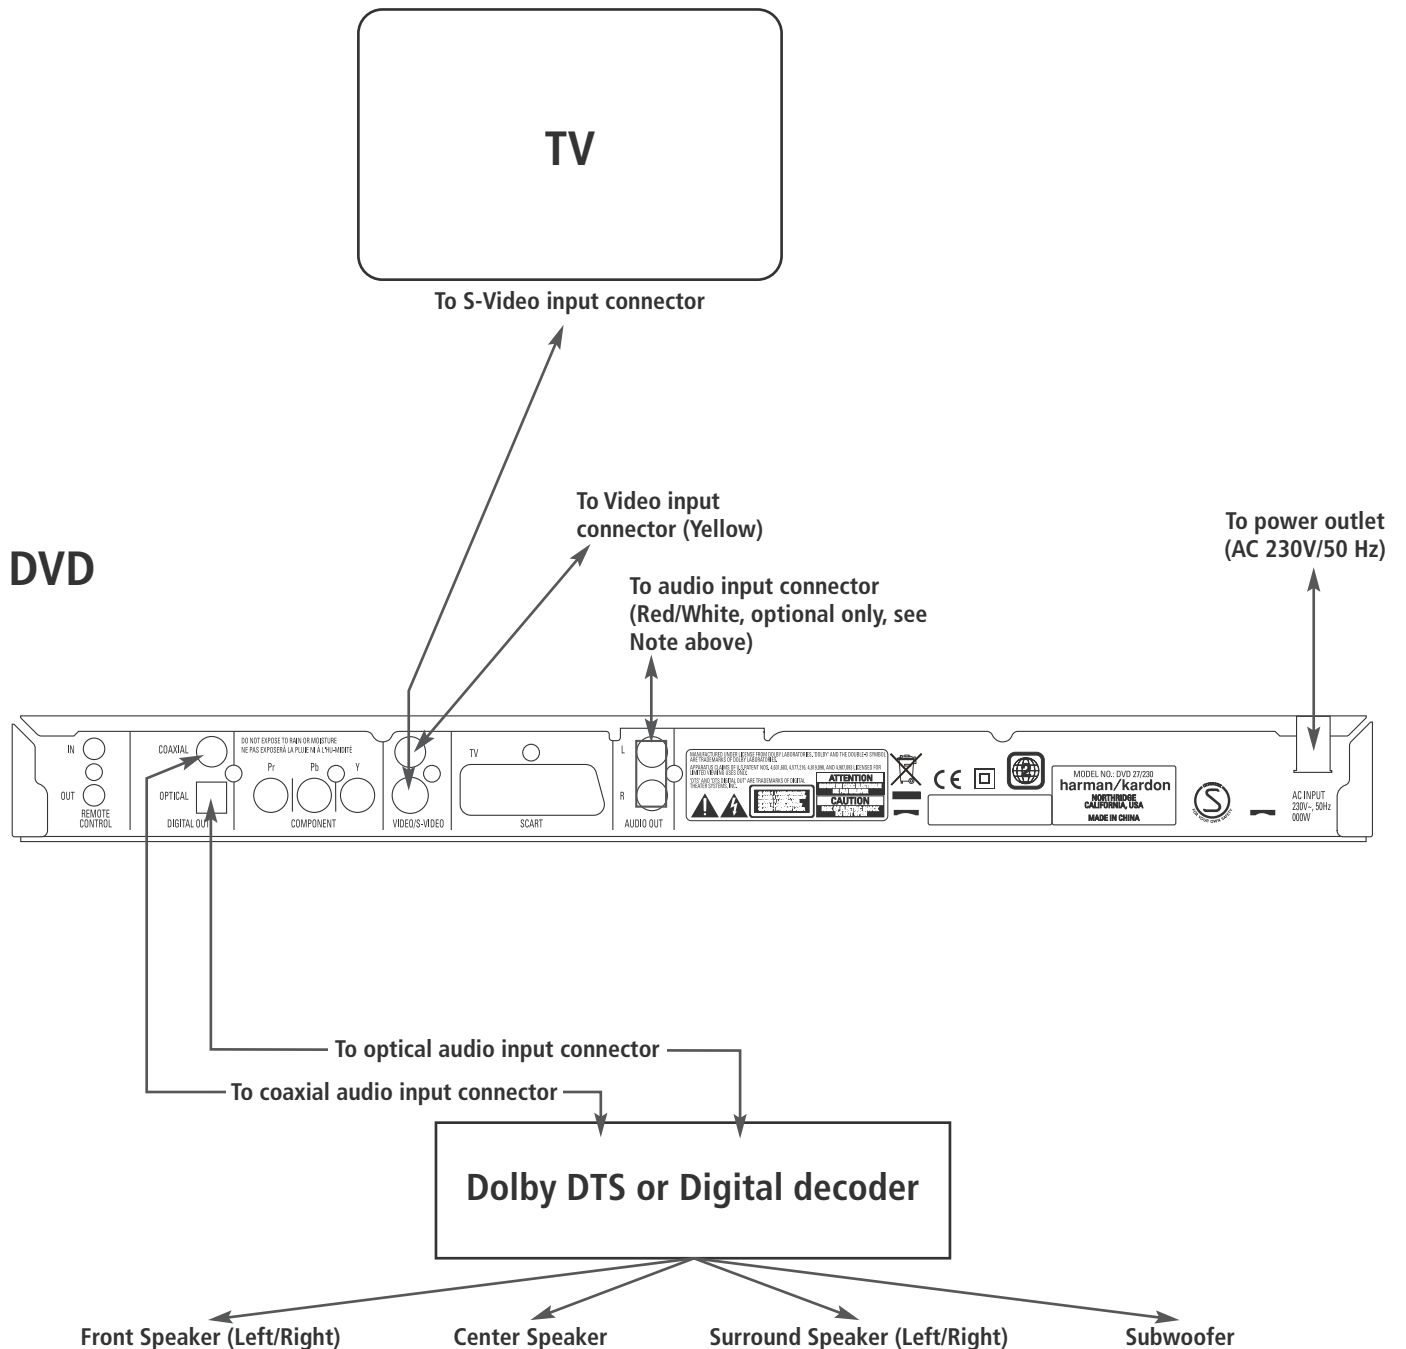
TV

To S-Video input connector

To Video input connector (Yellow)

To power outlet (AC 230V/50 Hz)

DVD

To audio input connector (Red/White, optional only, see Note above)

IN

OUT

REMOTE CONTROL

COAXIAL

OPTICAL

DIGITAL OUT

DO NOT EXPOSE TO RAIN OR MOISTURE
NE PAS EXPOSER À LA PLUIE NI À L'HUMIDITÉ

Pr Pb Y

COMPONENT

VIDEO/S-VIDEO

TV

SCART

L

R

AUDIO OUT

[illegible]

ATTENTION

CAUTION

MODEL NO.: DVD 27/230
harman/kardon
NORTHRIDGE CALIFORNIA, USA
MADE IN CHINA

AC INPUT 230V~, 50Hz 000W

To optical audio input connector

To coaxial audio input connector

Dolby DTS or Digital decoder

Front Speaker (Left/Right)

Center Speaker

Surround Speaker (Left/Right)

Subwoofer